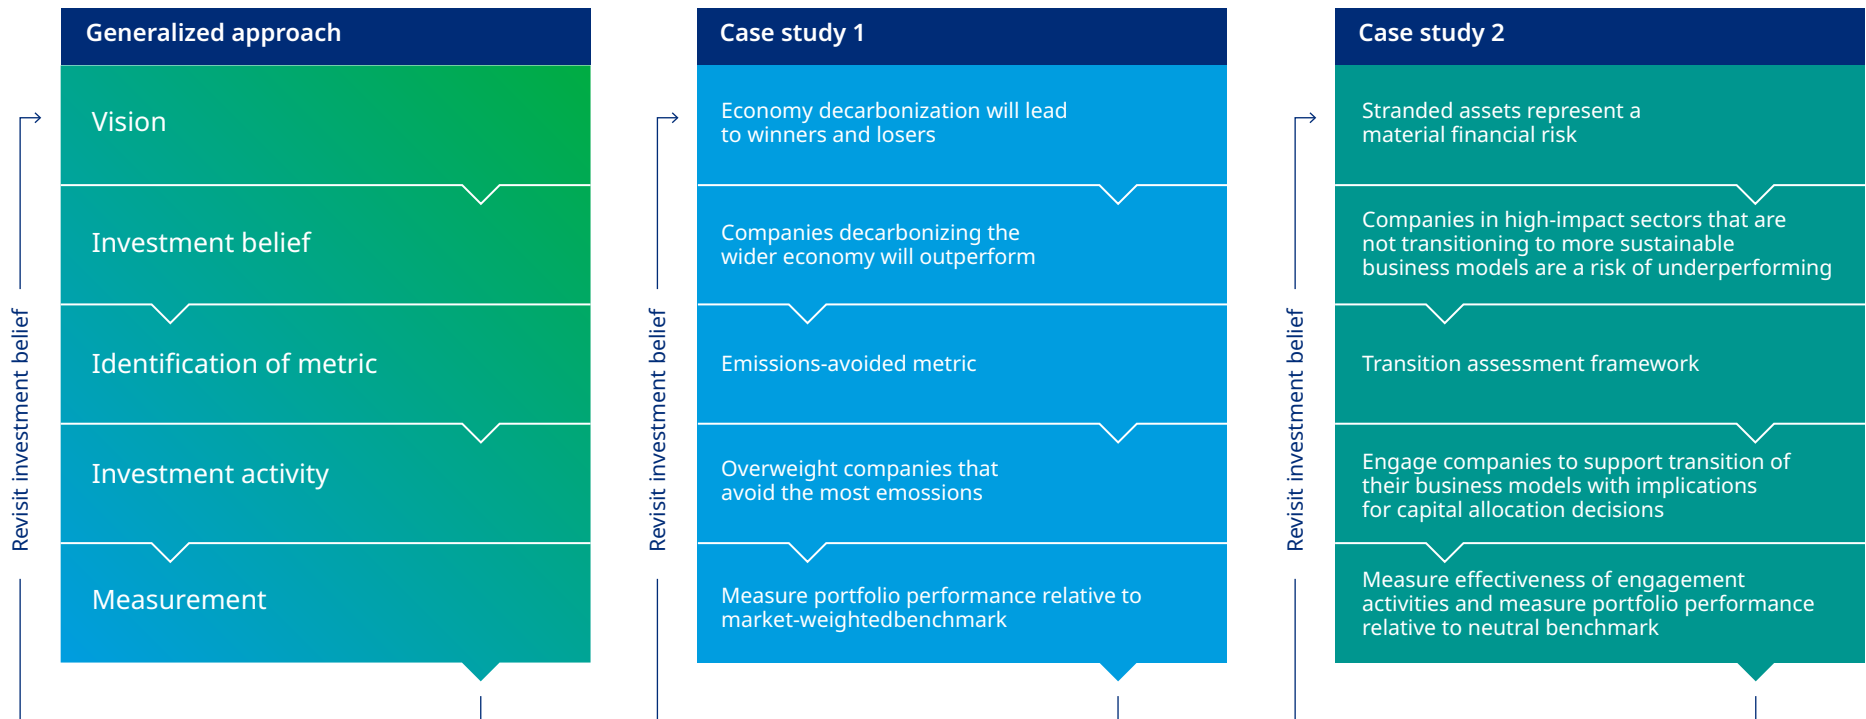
Generalized approach

Vision

Investment belief

Identification of metric

Investment activity

Measurement

Revisit investment belief

Case study 1

Economy decarbonization will lead to winners and losers

Companies decarbonizing the wider economy will outperform

Emissions-avoided metric

Overweight companies that avoid the most emissions

Measure portfolio performance relative to market-weightedbenchmark

Revisit investment belief

Case study 2

Stranded assets represent a material financial risk

Companies in high-impact sectors that are not transitioning to more sustainable business models are a risk of underperforming

Transition assessment framework

Engage companies to support transition of their business models with implications for capital allocation decisions

Measure effectiveness of engagement activities and measure portfolio performance relative to neutral benchmark

Revisit investment belief